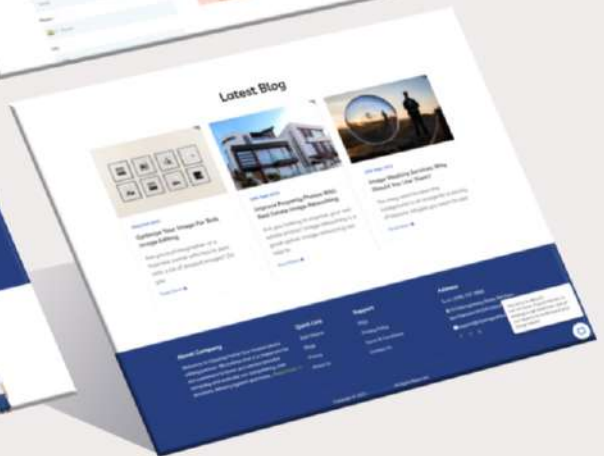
Latest Blog

Optimize Your Images For Bulk Image Editing

Read More

Improve Property Photos With Real Estate Image Retouching

Read More

Image Masking Services: Why Should You Use Them?

Read More

About Company

Quick Links

Support

Address

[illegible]